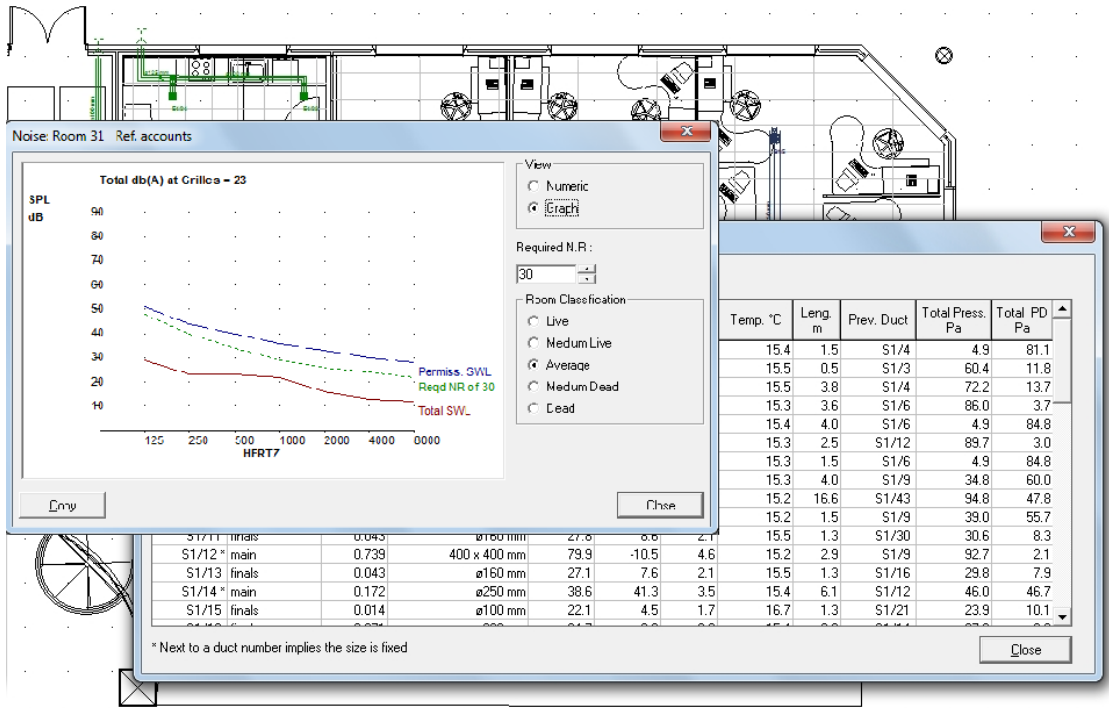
Noise: Room 31 Ref. accounts

Total db(A) at Grilles = 23

SPL dB

90
80
70
60
50
40
30
20
10

125 250 500 1000 2000 4000 8000
HERTZ

Permiss. SWL
Reqd NR of 30
Total SWL

View
Numeric
Graph

Required N.R :
30

Room Classification
Live
Medium Live
Average
Medium Dead
Dead

Copy

Close

| | | | | | | | Temp. °C | Leng. m | Prev. Duct | Total Press. Pa | Total PD Pa |
|---|---|---|---|---|---|---|---|---|---|---|---|
| | | | | | | | 15.4 | 1.5 | S1/4 | 4.9 | 81.1 |
| | | | | | | | 15.5 | 0.5 | S1/3 | 60.4 | 11.8 |
| | | | | | | | 15.5 | 3.8 | S1/4 | 72.2 | 13.7 |
| | | | | | | | 15.3 | 3.6 | S1/6 | 86.0 | 3.7 |
| | | | | | | | 15.4 | 4.0 | S1/6 | 4.9 | 84.8 |
| | | | | | | | 15.3 | 2.5 | S1/12 | 89.7 | 3.0 |
| | | | | | | | 15.3 | 1.5 | S1/6 | 4.9 | 84.8 |
| | | | | | | | 15.3 | 4.0 | S1/9 | 34.8 | 60.0 |
| | | | | | | | 15.2 | 16.6 | S1/43 | 94.8 | 47.8 |
| | | | | | | | 15.2 | 1.5 | S1/9 | 39.0 | 55.7 |
| S1/11 | finals | 0.043 | ø160 mm | 27.8 | 8.6 | 2.1 | 15.5 | 1.3 | S1/30 | 30.6 | 8.3 |
| S1/12 * | main | 0.739 | 400 x 400 mm | 79.9 | -10.5 | 4.6 | 15.2 | 2.9 | S1/9 | 92.7 | 2.1 |
| S1/13 | finals | 0.043 | ø160 mm | 27.1 | 7.6 | 2.1 | 15.5 | 1.3 | S1/16 | 29.8 | 7.9 |
| S1/14 * | main | 0.172 | ø250 mm | 38.6 | 41.3 | 3.5 | 15.4 | 6.1 | S1/16 | 46.0 | 46.7 |
| S1/15 | finals | 0.014 | ø100 mm | 22.1 | 4.5 | 1.7 | 16.7 | 1.3 | S1/21 | 23.9 | 10.1 |

* Next to a duct number implies the size is fixed

Close